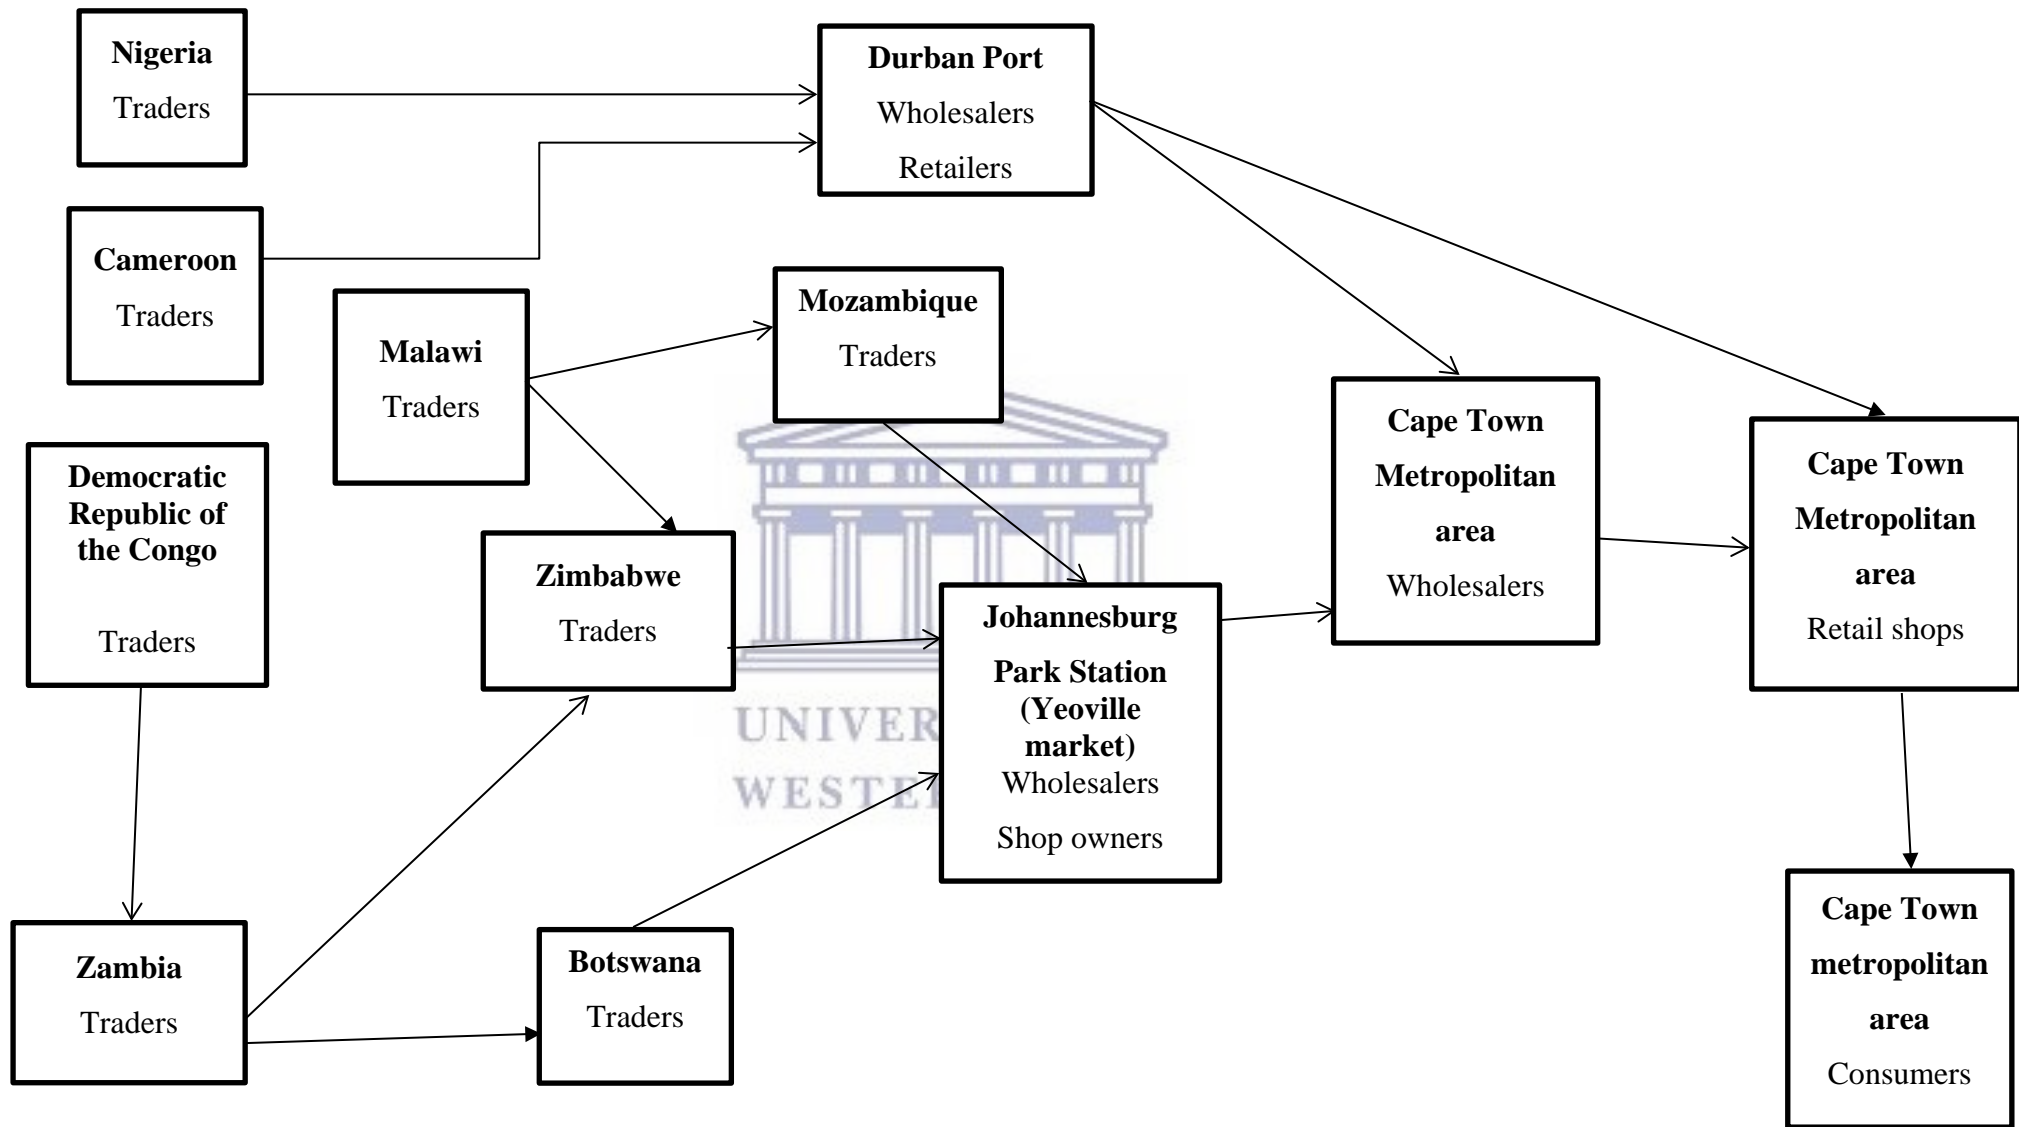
**Nigeria**
Traders

**Durban Port**
Wholesalers
Retailers

**Cameroon**
Traders

**Malawi**
Traders

**Mozambique**
Traders

**Democratic Republic of the Congo**

Traders

**Cape Town Metropolitan area**
Wholesalers

**Cape Town Metropolitan area**
Retail shops

**Zimbabwe**
Traders

**Johannesburg Park Station (Yeoville market)**
Wholesalers
Shop owners

UNIVER
WESTE

**Zambia**
Traders

**Botswana**
Traders

**Cape Town metropolitan area**
Consumers